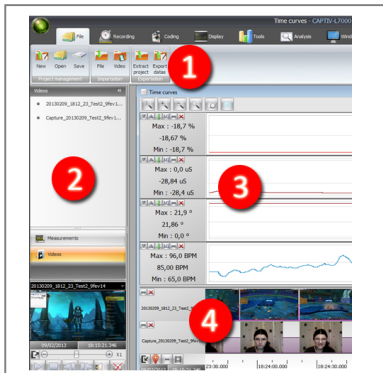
Time curves - CAPTIV-L7000

File

Recording

Coding

Display

Tools

Analysis

Wind

New

Open

Save

File

Video

Extract project

Export datas

Project management

Importation

Exportation

1

Videos

20130209_1812_23_Test2_9fev14

Capture_20130209_Test2_9fev14

2

Measurements

Videos

20130209_1812_23_Test2_9fev14

09/02/2013

18:25:21.346

Time curves

Max : -18,7 %

-18,67 %

Min : -18,7 %

Max : 0,0 uS

-28,84 uS

Min : -28,4 uS

3

Max : 21,9 °

21,86 °

Min : 0,0 °

Max : 96,0 BPM

85,00 BPM

Min : 65,0 BPM

20130209_1812_23_Test2_9fev14

Capture_20130209_Test2_9fev14

4

23:30.000

18:24:00.000

18:24:00.000